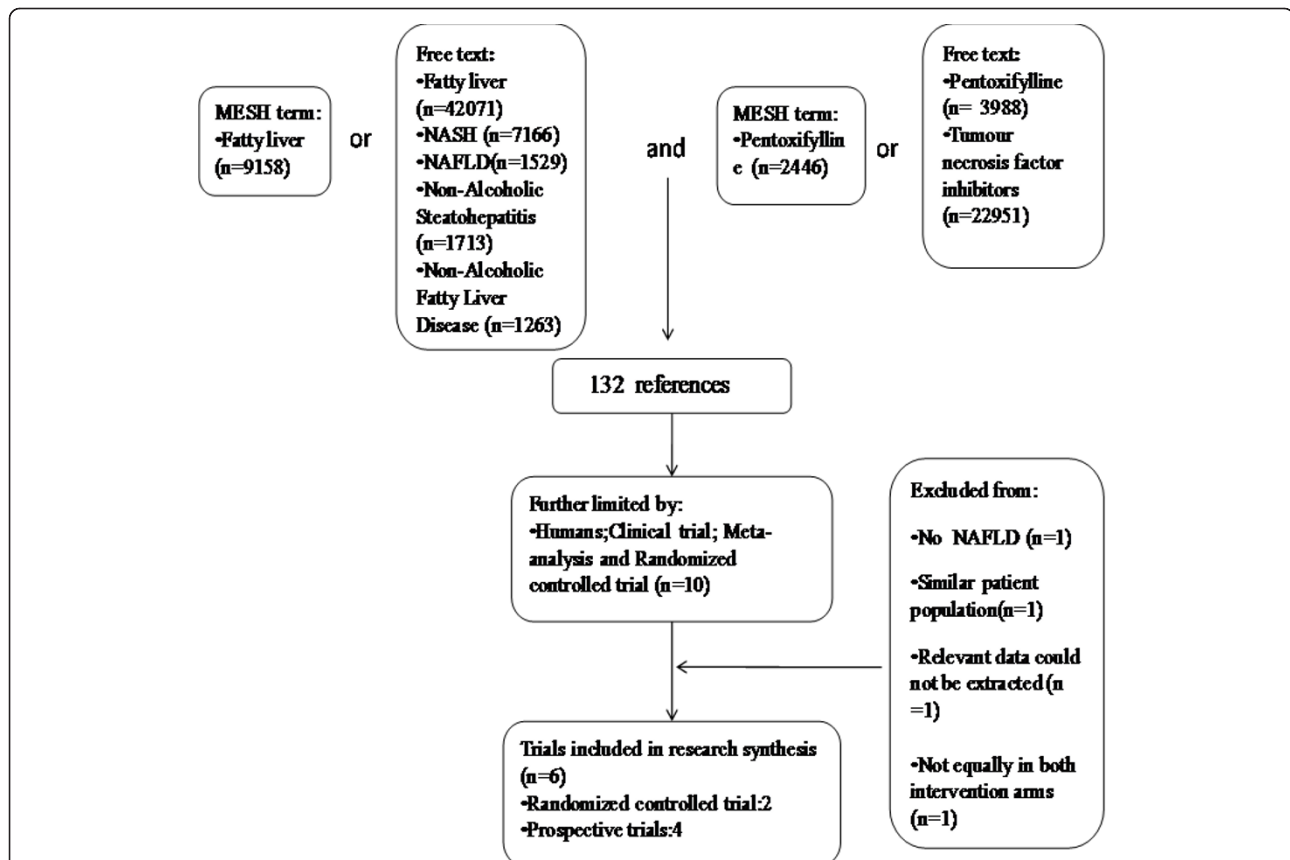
MESH term:
•Fatty liver (n=9158)

or

Free text:
•Fatty liver (n=42071)
•NASH (n=7166)
•NAFLD(n=1529)
•Non-Alcoholic Steatohepatitis (n=1713)
•Non-Alcoholic Fatty Liver Disease (n=1263)

and

MESH term:
•Pentoxifylline (n=2446)

or

Free text:
•Pentoxifylline (n= 3988)
•Tumour necrosis factor inhibitors (n=22951)

132 references

Further limited by:
•Humans;Clinical trial; Meta-analysis and Randomized controlled trial (n=10)

Excluded from:
•No NAFLD (n=1)
•Similar patient population(n=1)
•Relevant data could not be extracted (n =1)
•Not equally in both intervention arms (n=1)

Trials included in research synthesis (n=6)
•Randomized controlled trial:2
•Prospective trials:4